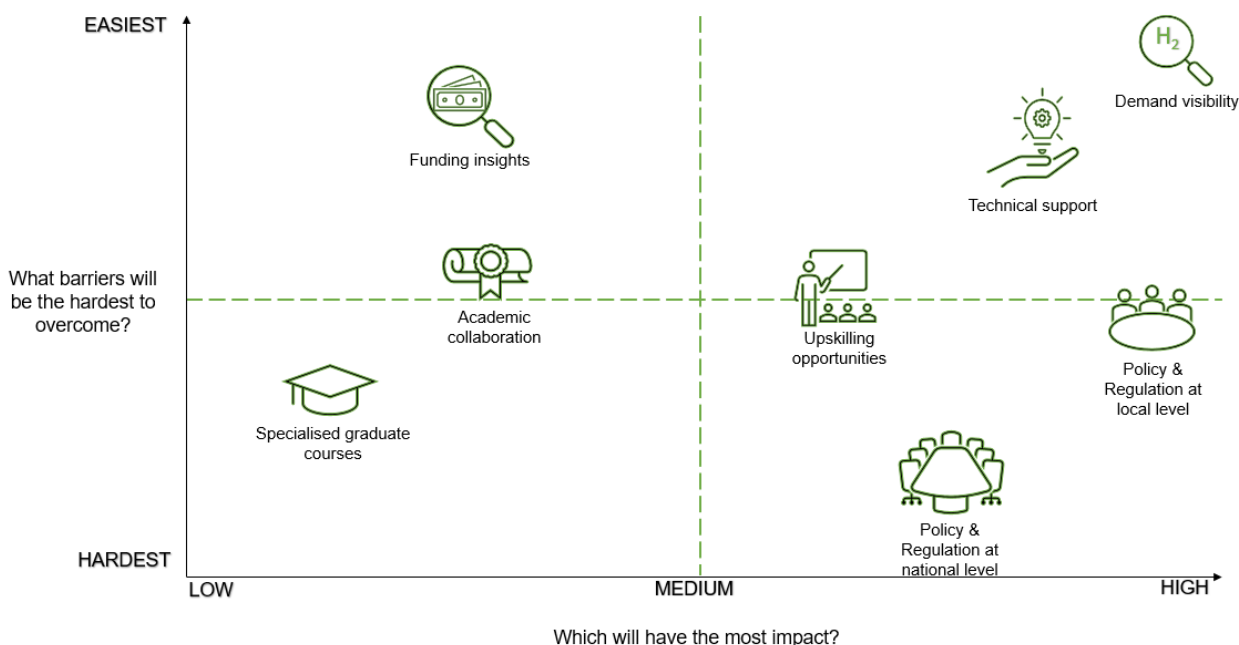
EASIEST

$H_2$

Demand visibility

Funding insights

Technical support

What barriers will be the hardest to overcome?

Academic collaboration

Upskilling opportunities

Policy & Regulation at local level

Specialised graduate courses

Policy & Regulation at national level

HARDEST

LOW

MEDIUM

HIGH

Which will have the most impact?